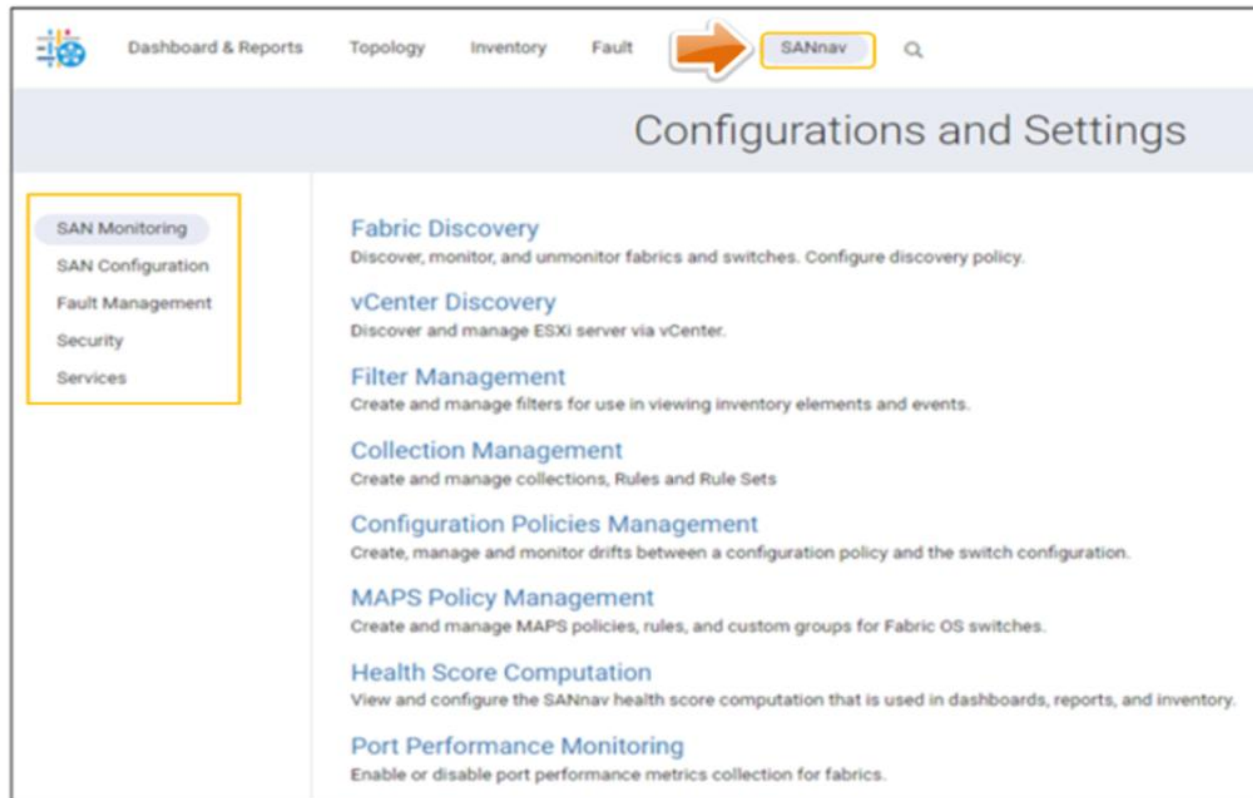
Dashboard & Reports Topology Inventory Fault SANnav

Configurations and Settings

SAN Monitoring
SAN Configuration
Fault Management
Security
Services

Fabric Discovery
Discover, monitor, and unmonitor fabrics and switches. Configure discovery policy.

vCenter Discovery
Discover and manage ESXi server via vCenter.

Filter Management
Create and manage filters for use in viewing inventory elements and events.

Collection Management
Create and manage collections, Rules and Rule Sets

Configuration Policies Management
Create, manage and monitor drifts between a configuration policy and the switch configuration.

MAPS Policy Management
Create and manage MAPS policies, rules, and custom groups for Fabric OS switches.

Health Score Computation
View and configure the SANnav health score computation that is used in dashboards, reports, and inventory.

Port Performance Monitoring
Enable or disable port performance metrics collection for fabrics.